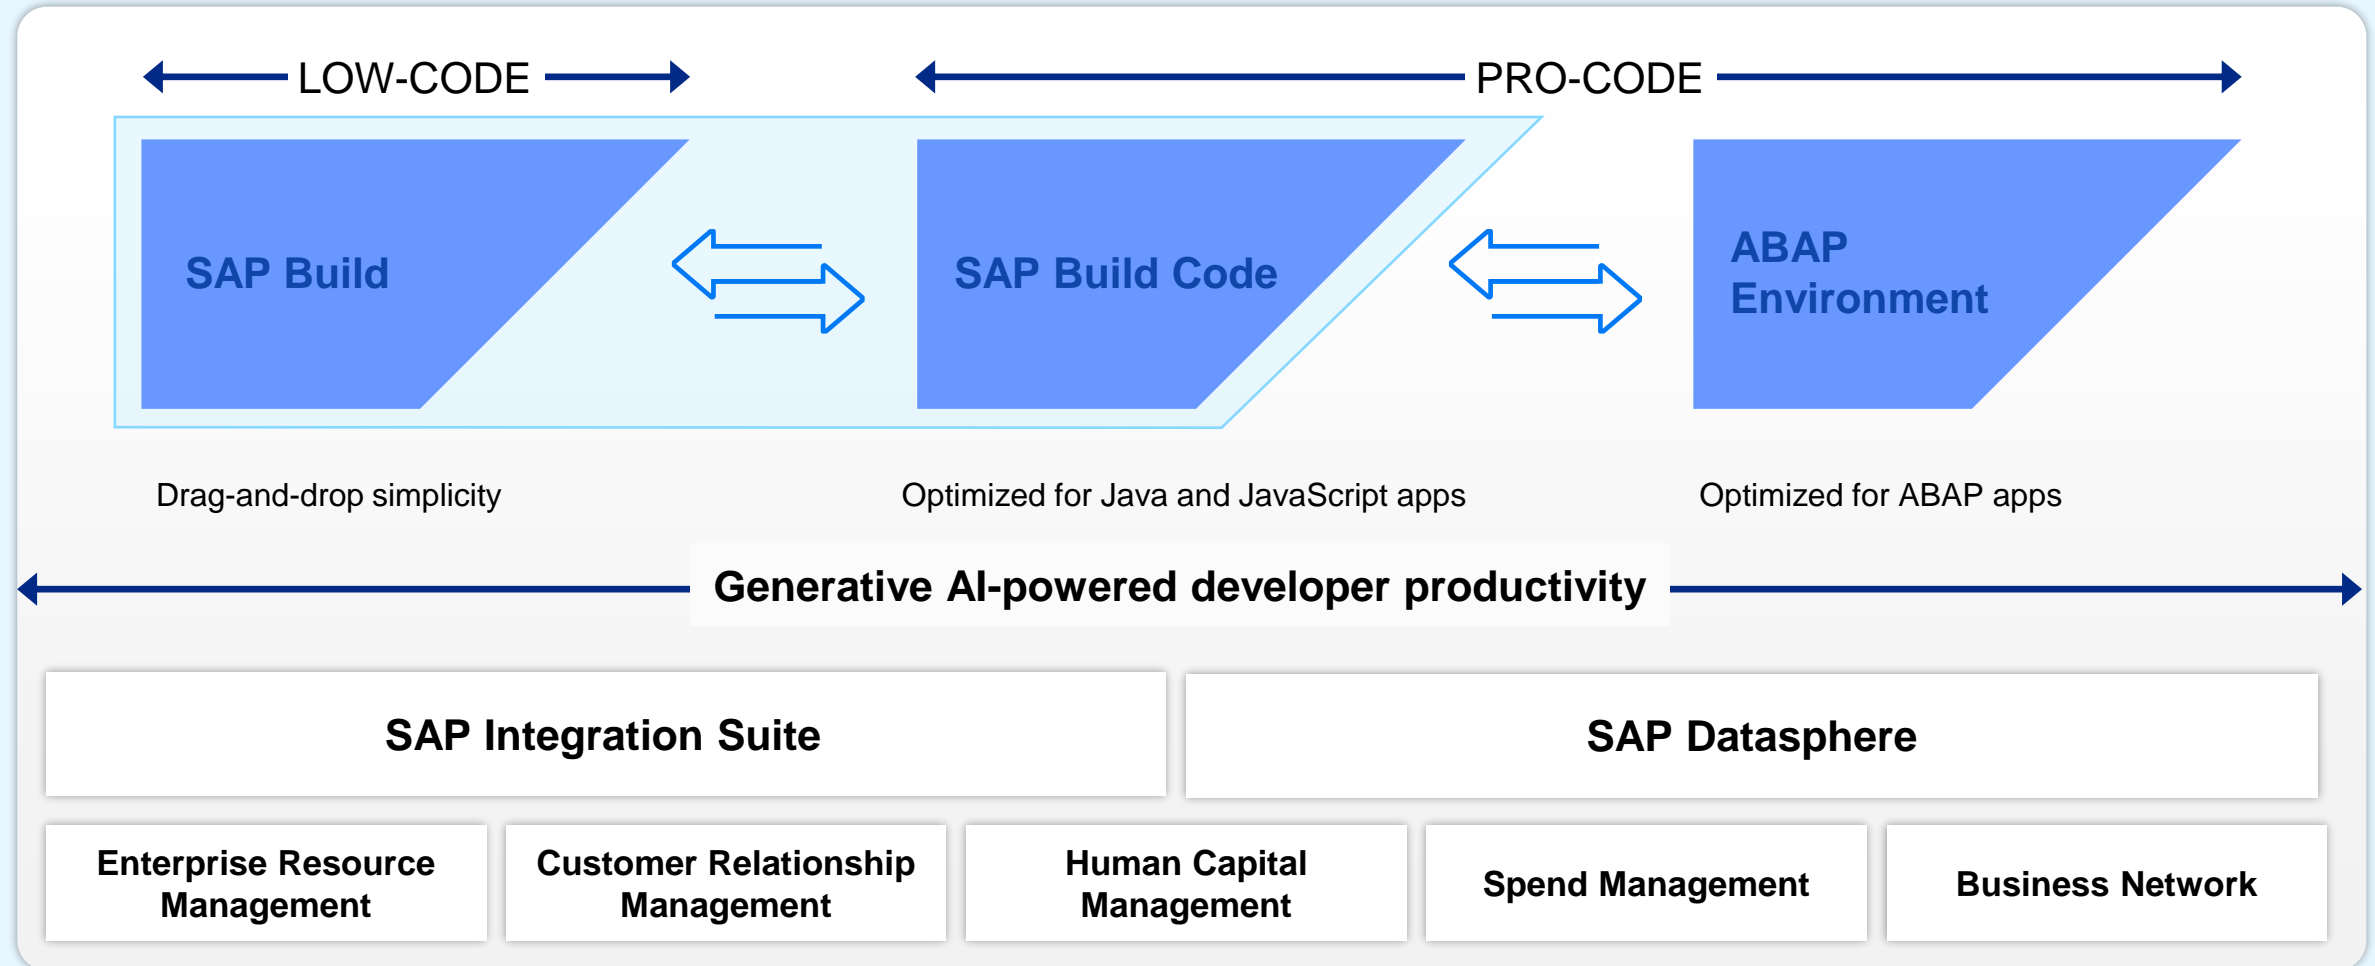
LOW-CODE

PRO-CODE

SAP Build

SAP Build Code

ABAP Environment

Drag-and-drop simplicity

Optimized for Java and JavaScript apps

Optimized for ABAP apps

Generative AI-powered developer productivity

SAP Integration Suite

SAP Datasphere

Enterprise Resource Management

Customer Relationship Management

Human Capital Management

Spend Management

Business Network